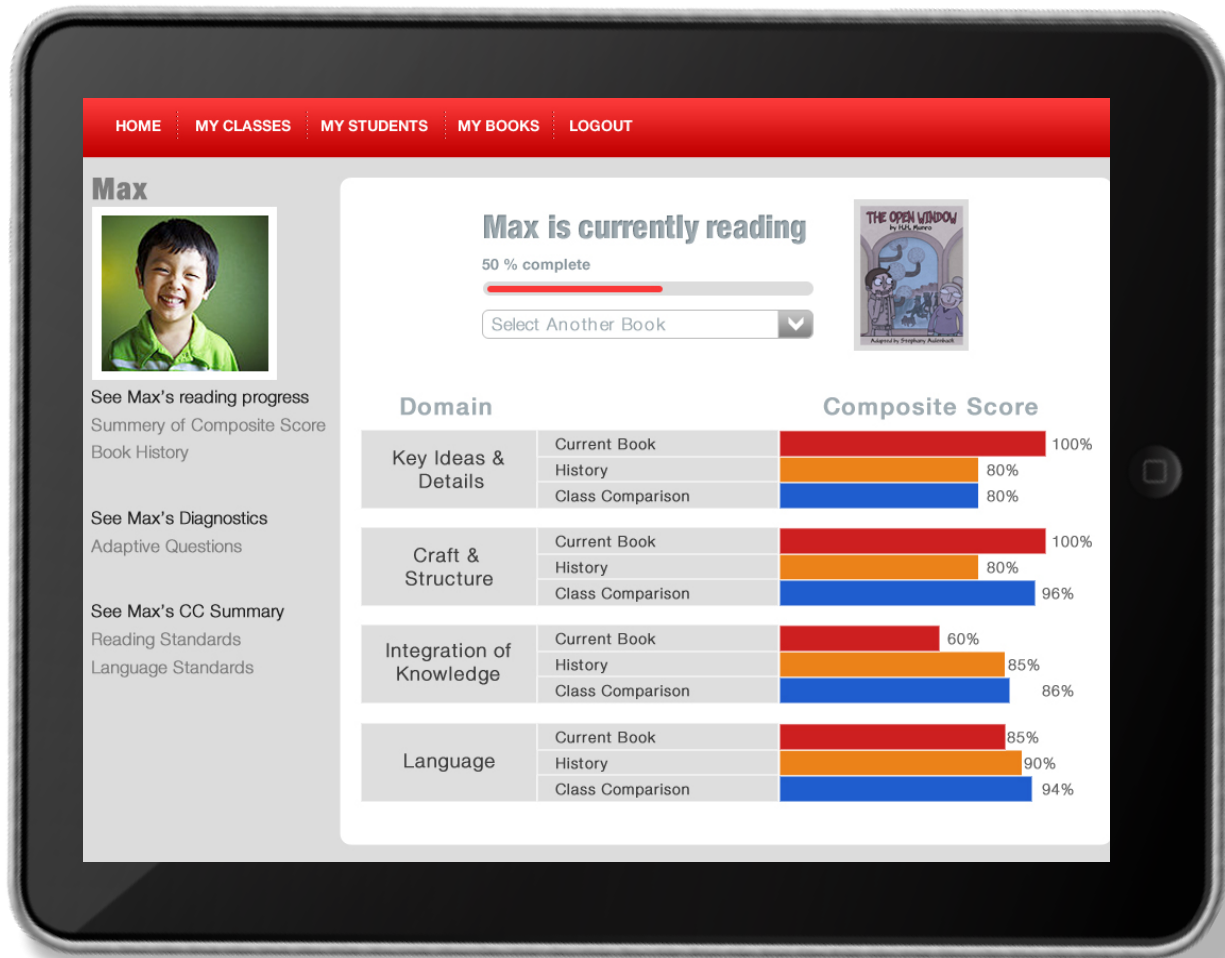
HOME MY CLASSES MY STUDENTS MY BOOKS LOGOUT

Max

See Max's reading progress
Summery of Composite Score
Book History

See Max's Diagnostics
Adaptive Questions

See Max's CC Summary
Reading Standards
Language Standards

Max is currently reading
50 % complete
Select Another Book

THE OPEN WINDOW
by H.H. Munro
Adapted by Stephany Aulenback

| Domain | | Composite Score |
|---|---|---|
| Key Ideas & Details | Current Book | 100% |
| | History | 80% |
| | Class Comparison | 80% |
| Craft & Structure | Current Book | 100% |
| | History | 80% |
| | Class Comparison | 96% |
| Integration of Knowledge | Current Book | 60% |
| | History | 85% |
| | Class Comparison | 86% |
| Language | Current Book | 85% |
| | History | 90% |
| | Class Comparison | 94% |